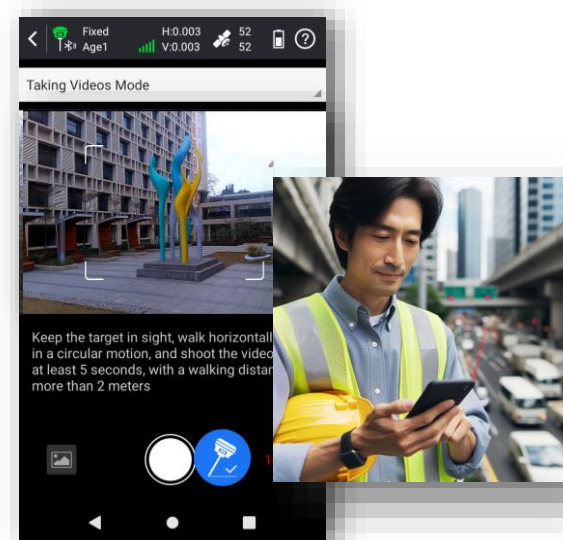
Fixed
Age1
H:0.003
V:0.003
52
52

Taking Videos Mode

Keep the target in sight, walk horizontall in a circular motion, and shoot the video at least 5 seconds, with a walking distan more than 2 meters

1